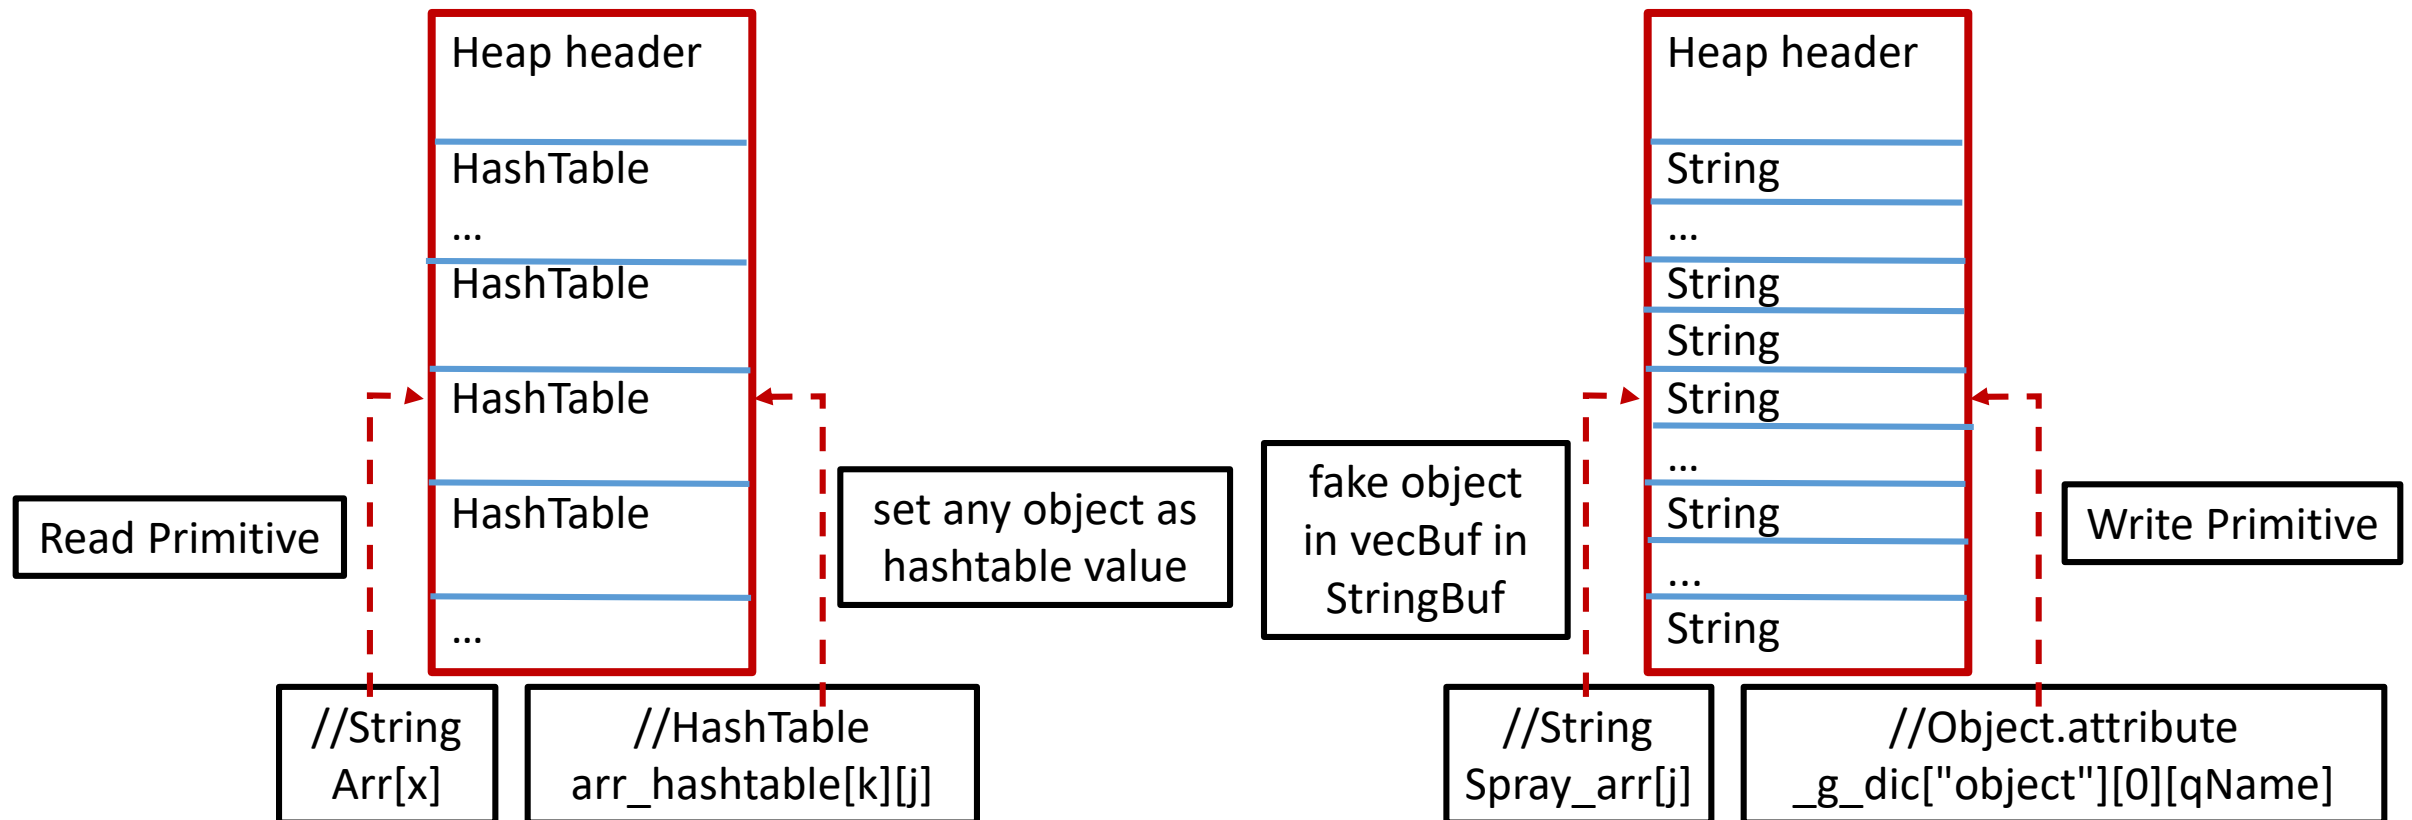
Heap header

HashTable
...

HashTable

HashTable

HashTable

...

Read Primitive

set any object as hashtable value

//String
Arr[x]

//HashTable
arr_hashtable[k][j]

Heap header

String

...

String

String

String

...

String

...

String

fake object in vecBuf in StringBuf

Write Primitive

//String
Spray_arr[j]

//Object.attribute
_g_dic["object"][0][qName]